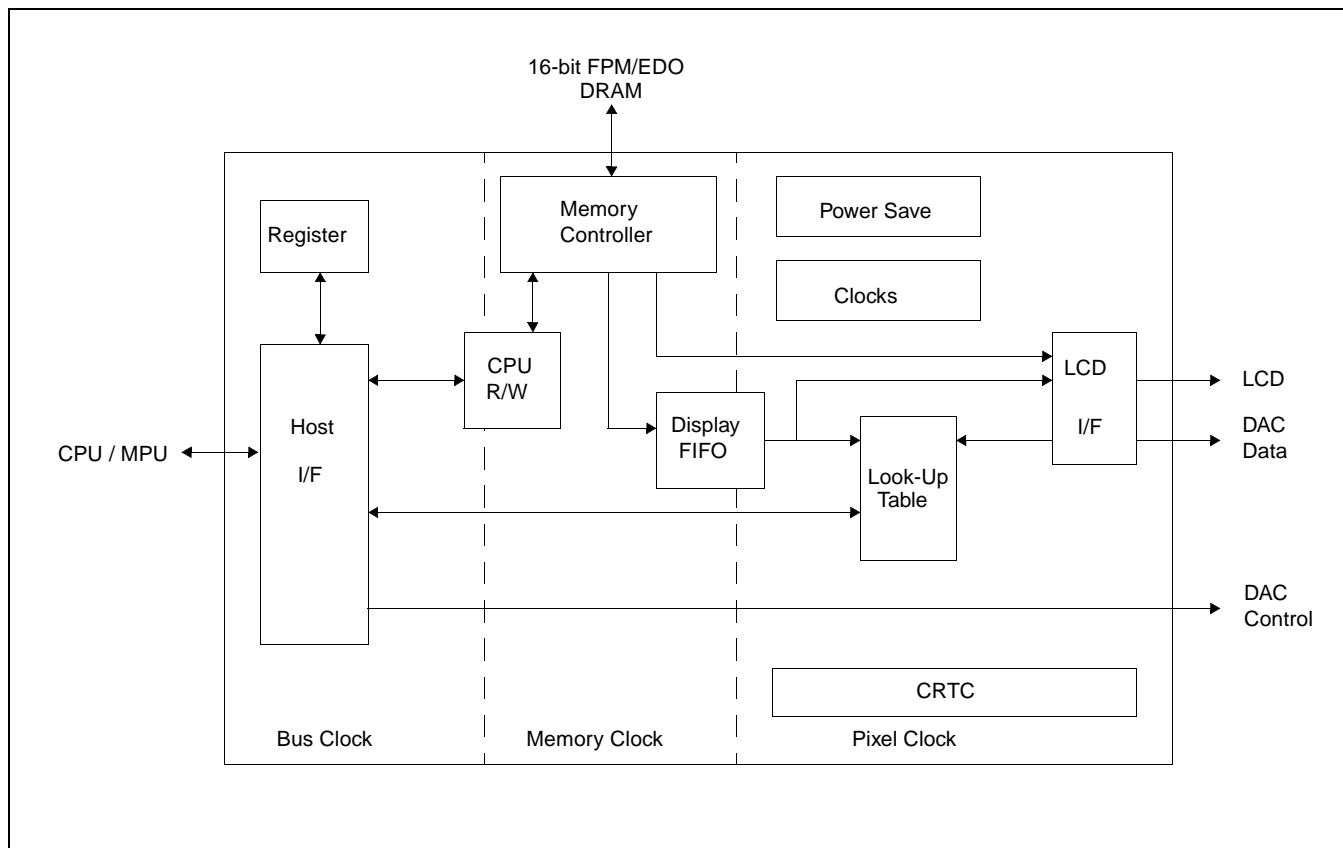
16-bit FPM/EDO DRAM

Register

Memory Controller

Power Save

Clocks

CPU R/W

Host I/F

CPU / MPU

Display FIFO

LCD I/F

LCD

DAC Data

Look-Up Table

DAC Control

CRTC

Bus Clock

Memory Clock

Pixel Clock